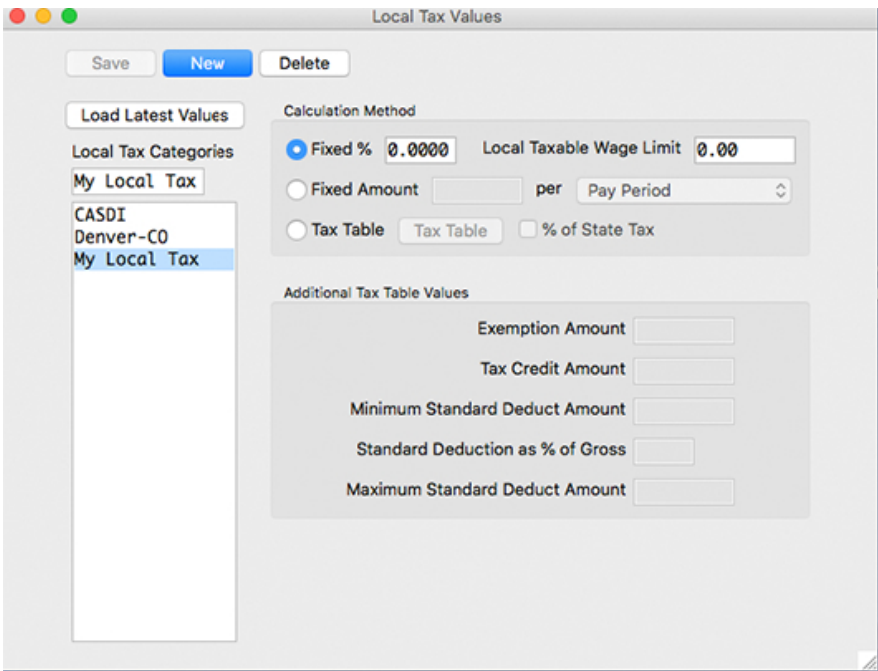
Local Tax Values

Save New Delete

Load Latest Values

Local Tax Categories

My Local Tax

CASDI
Denver-CO
My Local Tax

Calculation Method

Fixed % 0.0000 Local Taxable Wage Limit 0.00

Fixed Amount per Pay Period

Tax Table Tax Table % of State Tax

Additional Tax Table Values

Exemption Amount

Tax Credit Amount

Minimum Standard Deduct Amount

Standard Deduction as % of Gross

Maximum Standard Deduct Amount